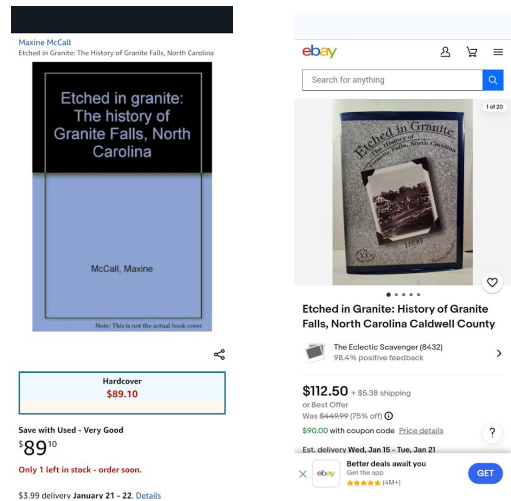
Maxine McCall
Etched in Granite: The History of Granite Falls, North Carolina

Etched in granite: The history of Granite Falls, North Carolina

McCall, Maxine

Note: This is not the actual book cover

Hardcover
$89.10

Save with Used - Very Good
$89^{10}

Only 1 left in stock - order soon.

$3.99 delivery January 21 - 22. Details

ebay

Search for anything

1 of 20

Etched in Granite
The History of Granite Falls, North Carolina

Etched in Granite: History of Granite Falls, North Carolina Caldwell County

The Eclectic Scavenger (8432)
98.4% positive feedback

$112.50 + $5.38 shipping
or Best Offer
Was $449.99 (75% off)
$90.00 with coupon code Price details

Est. delivery Wed, Jan 15 - Tue, Jan 21

ebay
Better deals await you
Get the app
(4M+)
GET